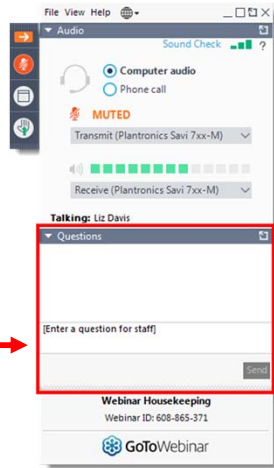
File View Help

Audio

Sound Check

Computer audio

Phone call

MUTED

Transmit (Plantronics Savi 7xx-M)

Receive (Plantronics Savi 7xx-M)

Talking: Liz Davis

Questions

[Enter a question for staff]

Send

Webinar Housekeeping

Webinar ID: 608-865-371

GoToWebinar